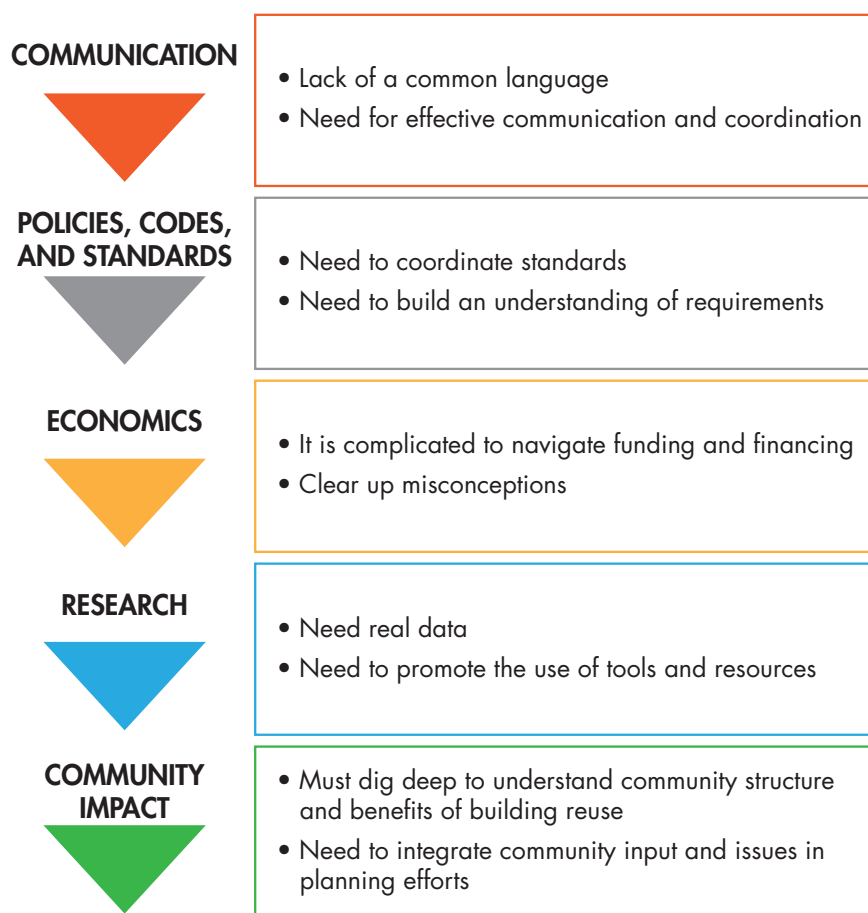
COMMUNICATION

• Lack of a common language
• Need for effective communication and coordination

POLICIES, CODES, AND STANDARDS

• Need to coordinate standards
• Need to build an understanding of requirements

ECONOMICS

• It is complicated to navigate funding and financing
• Clear up misconceptions

RESEARCH

• Need real data
• Need to promote the use of tools and resources

COMMUNITY IMPACT

• Must dig deep to understand community structure and benefits of building reuse
• Need to integrate community input and issues in planning efforts